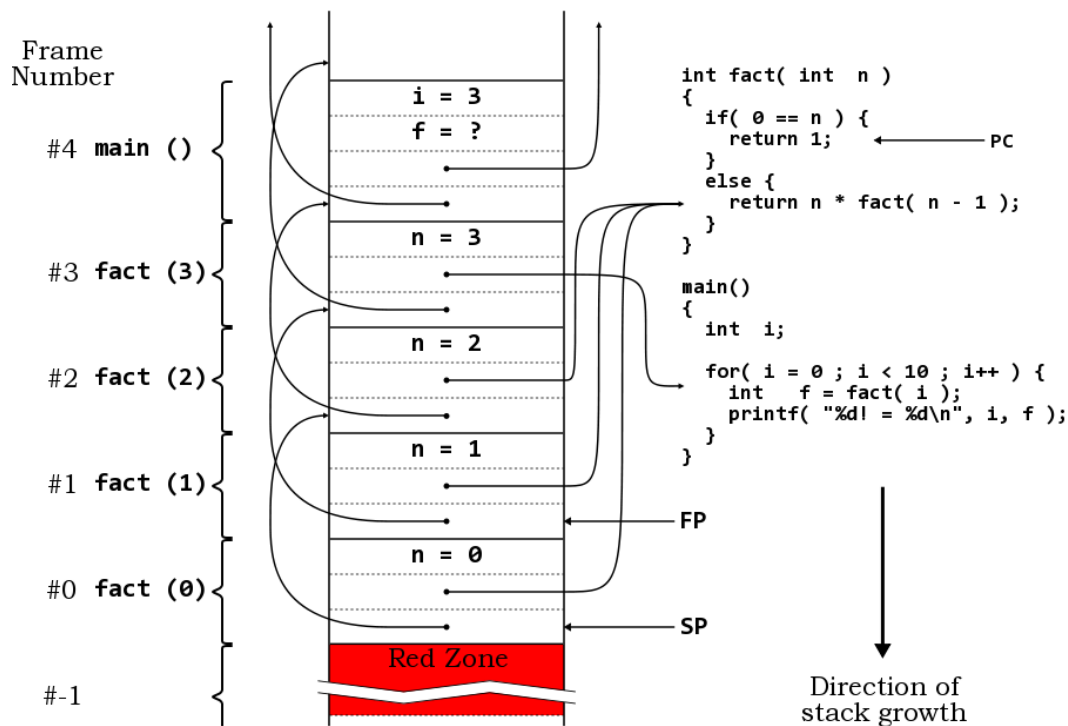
Frame Number

#4 main ()

#3 fact (3)

#2 fact (2)

#1 fact (1)

#0 fact (0)

#-1

i = 3
f = ?

n = 3

n = 2

n = 1

n = 0

Red Zone

```
int fact( int n )
{
  if( 0 == n ) {
    return 1;
  }
  else {
    return n * fact( n - 1 );
  }
}

main()
{
  int i;

  for( i = 0 ; i < 10 ; i++ ) {
    int f = fact( i );
    printf( "%d! = %d\n", i, f );
  }
}
```

PC

FP

SP

Direction of stack growth